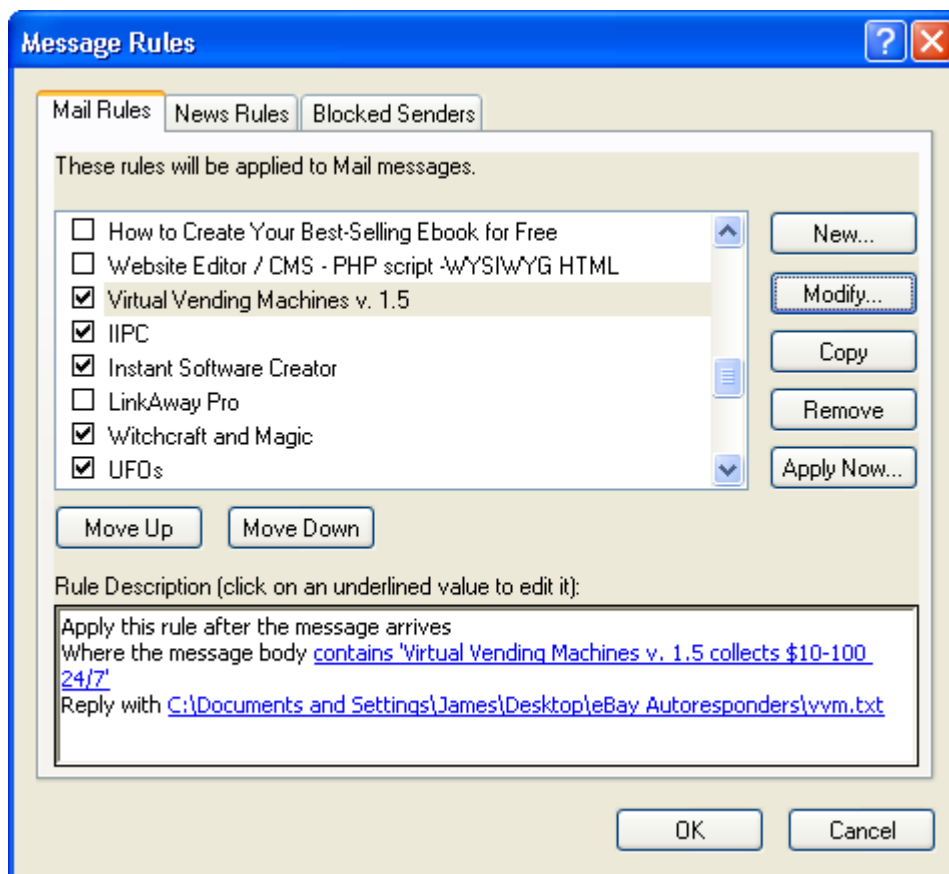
Message Rules

Mail Rules | News Rules | Blocked Senders

These rules will be applied to Mail messages.

☐ How to Create Your Best-Selling Ebook for Free
☐ Website Editor / CMS - PHP script -WYSIWYG HTML
☑ Virtual Vending Machines v. 1.5
☑ IIPC
☑ Instant Software Creator
☐ LinkAway Pro
☑ Witchcraft and Magic
☑ UFOs

New...
Modify...
Copy
Remove
Apply Now...

Move Up
Move Down

Rule Description (click on an underlined value to edit it):

Apply this rule after the message arrives
Where the message body contains 'Virtual Vending Machines v. 1.5 collects $10-100 24/7'
Reply with C:\Documents and Settings\James\Desktop\eBay Autoresponders\vvm.txt

OK
Cancel